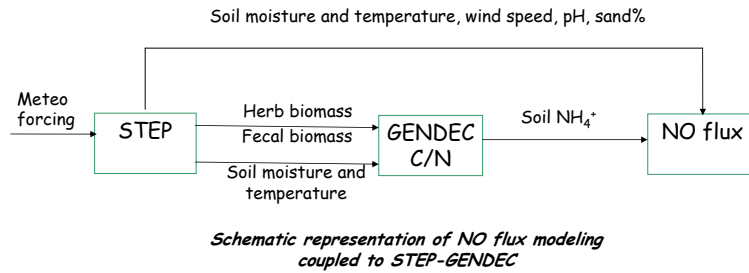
Soil moisture and temperature, wind speed, pH, sand%

Meteo forcing

STEP

Herb biomass

Fecal biomass

Soil moisture and temperature

GENDEC C/N

Soil $NH_4^+$

NO flux

Schematic representation of NO flux modeling coupled to STEP-GENDEC